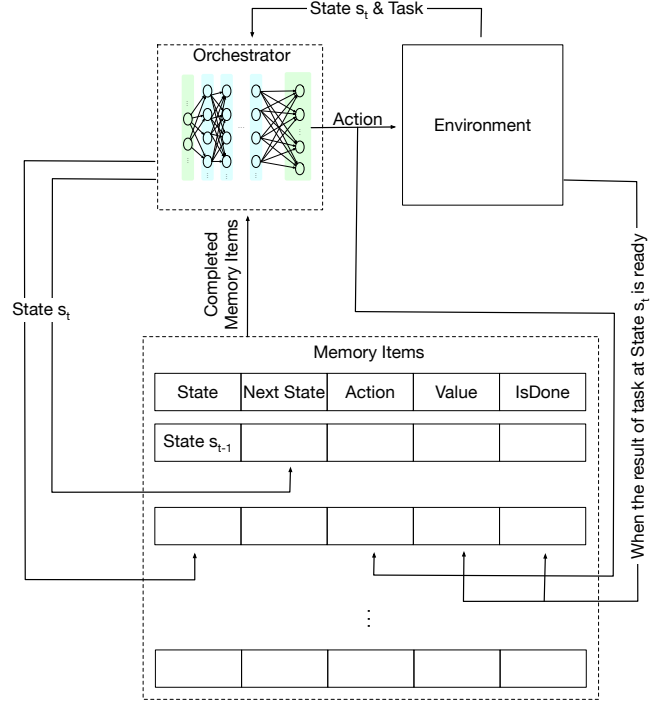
State $s_t$ & Task

Orchestrator

Action

Environment

State $s_t$

Completed Memory Items

When the result of task at State $s_t$ is ready

Memory Items

| State | Next State | Action | Value | IsDone |
|---|---|---|---|---|
| State $s_{t-1}$ | | | | |
| | | | | |

⋮

| | | | | |
|---|---|---|---|---|
| | | | | |